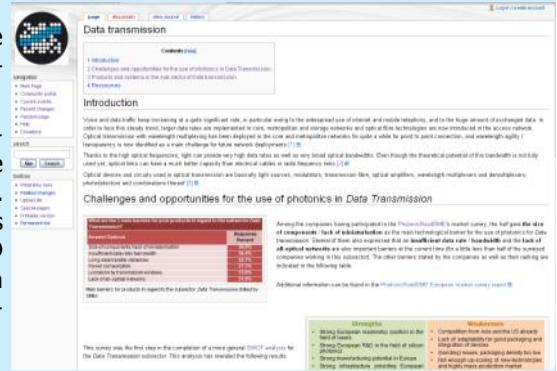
page | discussion | view source | history

Log in / create account

Data transmission

Contents [hide]
1 Introduction
2 Challenges and opportunities for the use of photonics in Data Transmission
3 Products and systems in the sub-sector of data transmission
4 Resources

Introduction

Voice and data traffic keep increasing at a quite significant rate, in particular owing to the widespread use of internet and mobile telephony, and to the huge amount of exchanged data. In order to face this steady trend, larger data rates are implemented in core, metropolitan and storage networks and optical fibre technologies are now introduced in the access network. Optical transmission with wavelength multiplexing has been deployed in the core and metropolitan networks for quite a while for point to point connection, and wavelength agility / transparency is now identified as a main challenge for future network deployments [1]

Thanks to the high optical frequencies, light can provide very high data rates as well as very broad optical bandwidth. Even though the theoretical potential of this bandwidth is not fully used yet, optical links can have a much better capacity than electrical cables or radio frequency links [2]

Optical devices and circuits used in optical transmission are basically light sources, modulators, transmission fibre, optical amplifiers, wavelength multiplexers and demultiplexers, photodetectors and combinations thereof [3]

Challenges and opportunities for the use of photonics in Data Transmission

Among the companies having participated to the PhotonicRoadSME's market survey, the half gave the size of components / lack of miniaturisation as the main technological barrier for the use of photonics for Data Transmission. Several of them also expressed that an insufficient data rate / bandwidth and the lack of all-optical networks are also important barriers in the current time (for a little less than half of the surveyed companies working in this subsector). The other barriers stated by the companies as well as their ranking are indicated in the following table.

Additional information can be found in the PhotonicRoadSME European market survey report

| Barrier/Outlook | Response Percent |
|---|---|
| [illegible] | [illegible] |
| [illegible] | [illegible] |
| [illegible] | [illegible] |
| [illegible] | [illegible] |
| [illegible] | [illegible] |
| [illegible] | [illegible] |

This survey was the first step in the completion of a more general SWOT analysis for the Data Transmission subsector. This analysis has revealed the following results:

| Strengths | Weaknesses |
|---|---|
| Strong European leadership position in the field of lasers | Competition from Asia and the US already |
| Strong European R&D in the field of silicon photonics | Lack of adaptability for good packaging and integration of devices |
| Strong manufacturing potential in Europe | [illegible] |
| Strong infrastructure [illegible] | Not enough co-sizing of new technologies and highly mass production market |

navigation
Main Page
Community portal
Current events
Recent changes
Random page
Help
Donations

search
Go | Search

toolbox
What links here
Related changes
Upload file
Special pages
Printable version
Permanent link